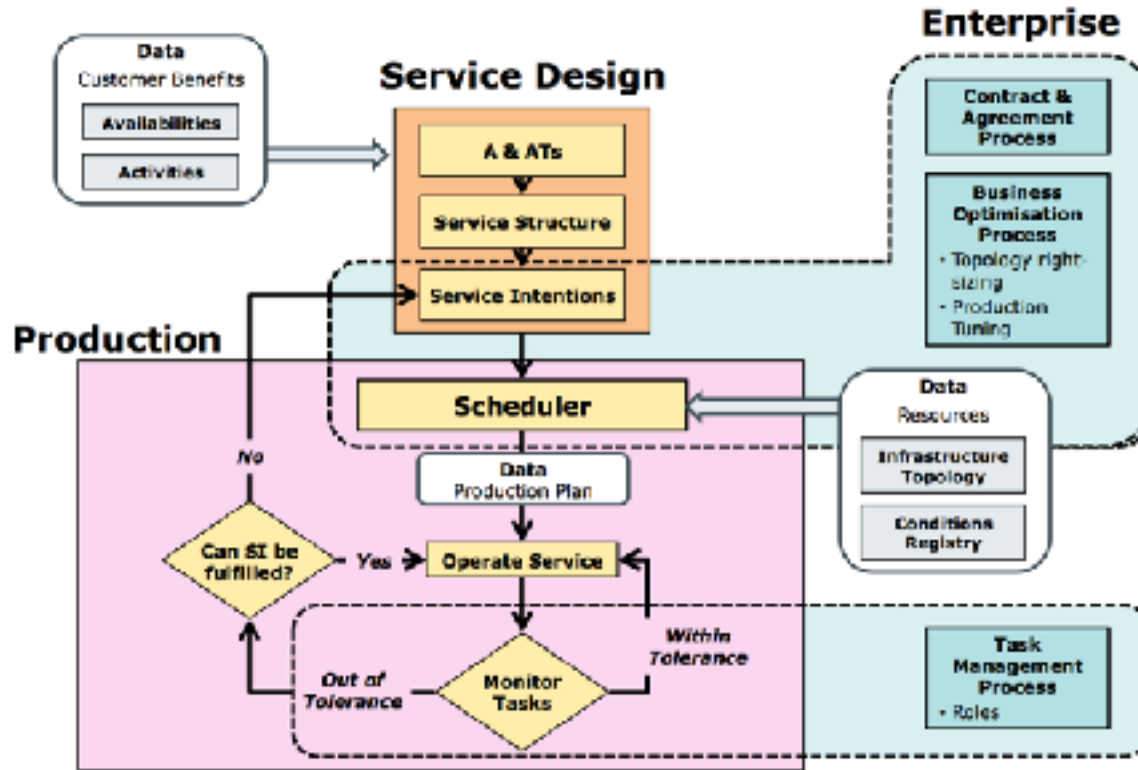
Enterprise

Data
Customer Benefits
Availabilities
Activities

Service Design
A & ATs
Service Structure
Service Intentions

Contract & Agreement Process

Business Optimisation Process
• Topology right-sizing
• Production Tuning

Production

Scheduler

Data
Resources
Infrastructure Topology
Conditions Registry

No

Data
Production Plan

Can SI be fulfilled?
Yes
Operate Service

Within Tolerance

Out of Tolerance

Monitor Tasks

Task Management Process
• Roles